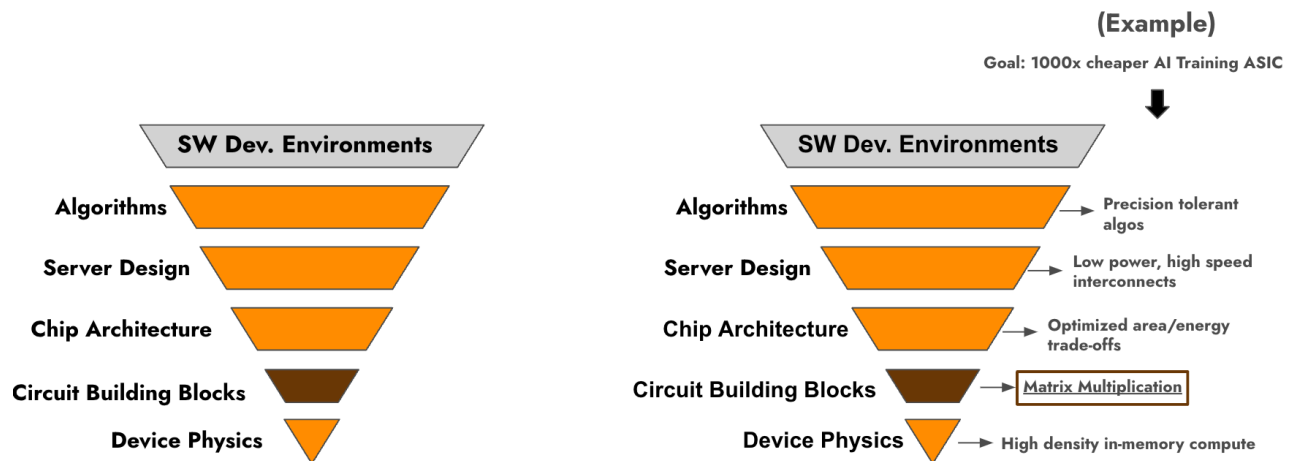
(Example)

Goal: 1000x cheaper AI Training ASIC

SW Dev. Environments

Algorithms

Server Design

Chip Architecture

Circuit Building Blocks

Device Physics

SW Dev. Environments

Algorithms

Precision tolerant algos

Server Design

Low power, high speed interconnects

Chip Architecture

Optimized area/energy trade-offs

Circuit Building Blocks

Matrix Multiplication

Device Physics

High density in-memory compute